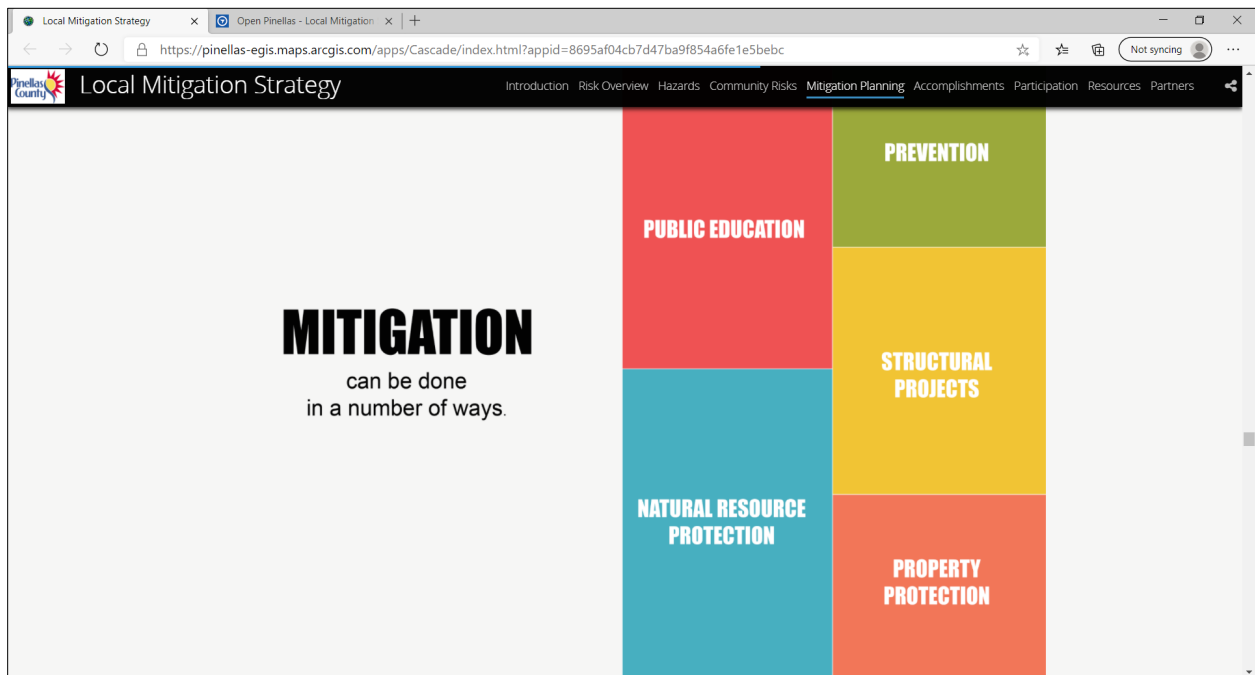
Local Mitigation Strategy
Open Pinellas - Local Mitigation

https://pinellas-egis.maps.arcgis.com/apps/Cascade/index.html?appid=8695af04cb7d47ba9f854a6fe1e5bebc

Not syncing

Pinellas County

Local Mitigation Strategy

Introduction Risk Overview Hazards Community Risks Mitigation Planning Accomplishments Participation Resources Partners

MITIGATION
can be done
in a number of ways.

PUBLIC EDUCATION

PREVENTION

STRUCTURAL PROJECTS

NATURAL RESOURCE PROTECTION

PROPERTY PROTECTION